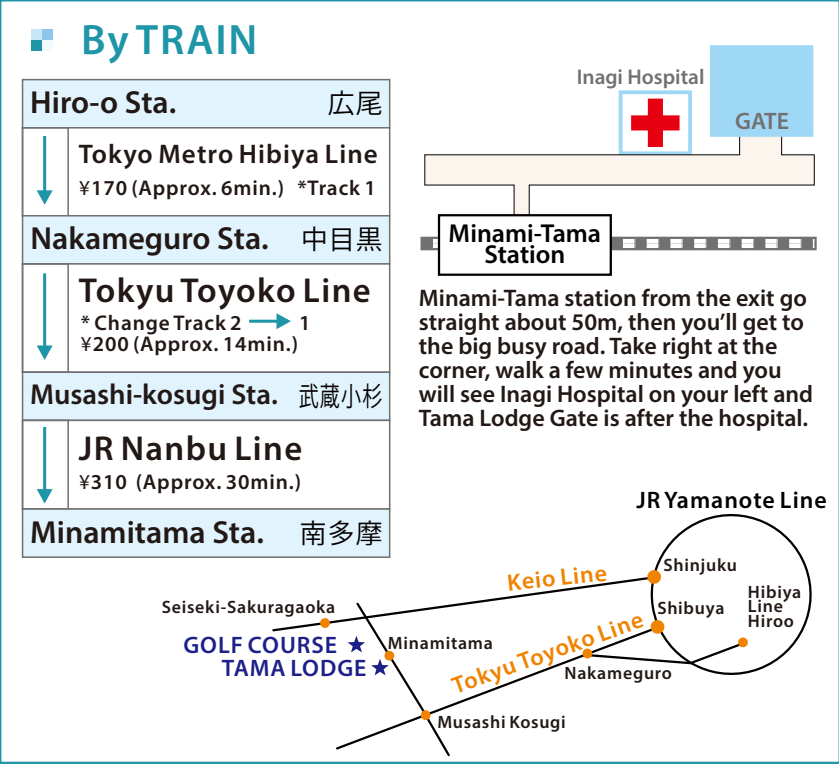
By TRAIN

Hiro-o Sta. 広尾

Tokyo Metro Hibiya Line
¥170 (Approx. 6min.) *Track 1

Nakameguro Sta. 中目黒

Tokyu Toyoko Line
* Change Track 2 → 1
¥200 (Approx. 14min.)

Musashi-kosugi Sta. 武蔵小杉

JR Nanbu Line
¥310 (Approx. 30min.)

Minamitama Sta. 南多摩

Inagi Hospital

GATE

Minami-Tama Station

Minami-Tama station from the exit go straight about 50m, then you'll get to the big busy road. Take right at the corner, walk a few minutes and you will see Inagi Hospital on your left and Tama Lodge Gate is after the hospital.

JR Yamanote Line
Shinjuku
Hibiya Line
Hiroo
Shibuya
Keio Line
Seiseki-Sakuragaoka
Tokyu Toyoko Line
GOLF COURSE ★
TAMA LODGE ★
Minamitama
Nakameguro
Musashi Kosugi